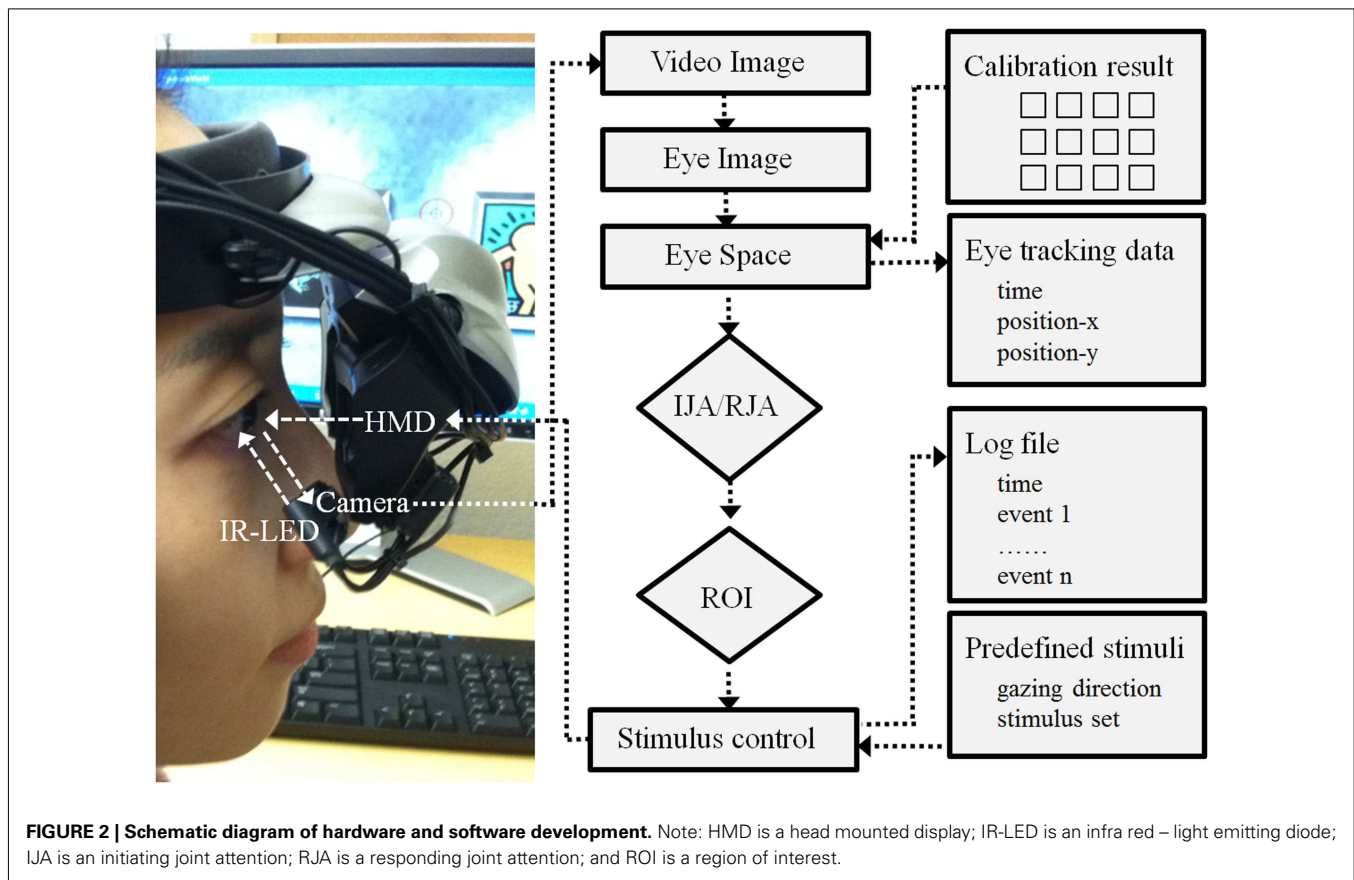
HMD

Camera

IR-LED

Video Image

Eye Image

Eye Space

IJA/RJA

ROI

Stimulus control

Calibration result

Eye tracking data
time
position-x
position-y

Log file
time
event 1
……
event n

Predefined stimuli
gazing direction
stimulus set

**FIGURE 2 | Schematic diagram of hardware and software development.** Note: HMD is a head mounted display; IR-LED is an infra red – light emitting diode; IJA is an initiating joint attention; RJA is a responding joint attention; and ROI is a region of interest.